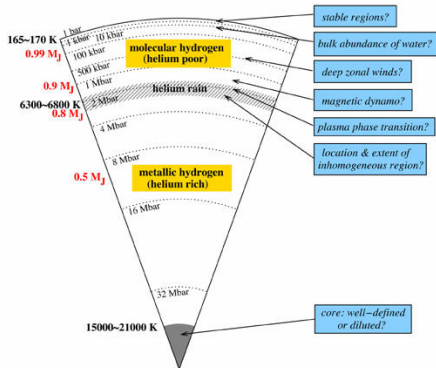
165~170 K
0.99 $M_J$
0.9 $M_J$
6300~6800 K
0.8 $M_J$
0.5 $M_J$
15000~21000 K

1 bar
1 kbar
10 kbar
100 kbar
500 kbar
1 Mbar
2 Mbar
4 Mbar
8 Mbar
16 Mbar
32 Mbar

molecular hydrogen (helium poor)
helium rain
metallic hydrogen (helium rich)

stable regions?
bulk abundance of water?
deep zonal winds?
magnetic dynamo?
plasma phase transition?
location & extent of inhomogeneous region?
core: well−defined or diluted?